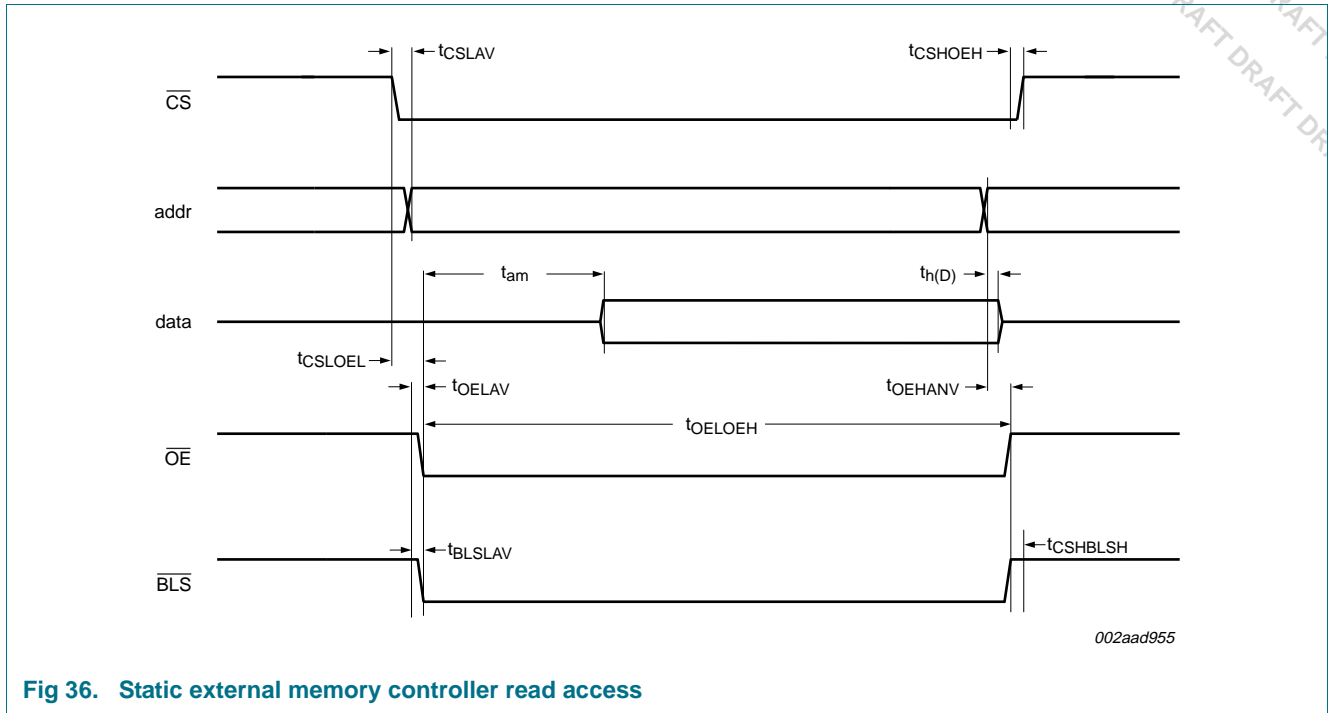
RAFT DRAFT DRAFT DRAFT D

$t_{CSLAV}$

$t_{CSHOEH}$

$\overline{CS}$

addr

$t_{am}$

$t_{h(D)}$

data

$t_{CSLOEL}$

$t_{OELAV}$

$t_{OEHANV}$

$t_{OELOEH}$

$\overline{OE}$

$t_{BLSLAV}$

$t_{CSHBLSH}$

$\overline{BLS}$

002aad955

Fig 36. Static external memory controller read access